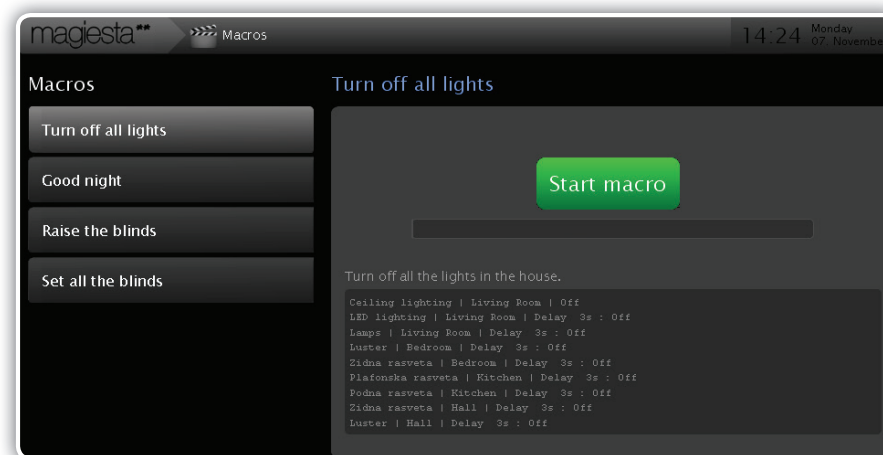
magiesta Macros 14:24 Monday 07. Novembe

Macros

Turn off all lights

Good night

Raise the blinds

Set all the blinds

Turn off all lights

Start macro

Turn off all the lights in the house.

Ceiling lighting | Living Room | Off
LED lighting | Living Room | Delay 3s : Off
Lamps | Living Room | Delay 3s : Off
Luster | Bedroom | Delay 3s : Off
Zidna rasveta | Bedroom | Delay 3s : Off
Plafonska rasveta | Kitchen | Delay 3s : Off
Podna rasveta | Kitchen | Delay 3s : Off
Zidna rasveta | Hall | Delay 3s : Off
Luster | Hall | Delay 3s : Off